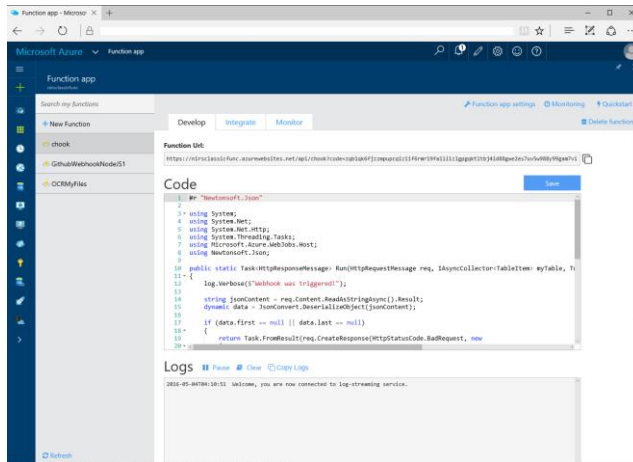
Function app - Microso ×  +

Microsoft Azure  Function app

Function app

Search my functions

+ New Function

chook

GithubWebhookNodeJS1

OCRMyFiles

Function app settings  Monitoring  Quickstart

Delete function

Develop  Integrate  Monitor

Function Url:

https://mirclassicfunc.azurewebsites.net/api/chook?code=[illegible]

Code

Save

```
1  #r "Newtonsoft.Json"
2
3  using System;
4  using System.Net;
5  using System.Net.Http;
6  using System.Threading.Tasks;
7  using Microsoft.Azure.WebJobs.Host;
8  using Newtonsoft.Json;
9
10 public static Task<HttpResponseMessage> Run(HttpRequestMessage req, IAsyncCollector<TableItem> myTable, T
11 {
12     log.Verbose($"Webhook was triggered!");
13
14     string jsonContent = req.Content.ReadAsStringAsync().Result;
15     dynamic data = JsonConvert.DeserializeObject(jsonContent);
16
17     if (data.first == null || data.last == null)
18     {
19         return Task.FromResult(req.CreateResponse(HttpStatusCode.BadRequest, new
20     }
```

Logs  Pause  Clear  Copy Logs

2016-05-04T04:10:51  Welcome, you are now connected to log-streaming service.

Refresh